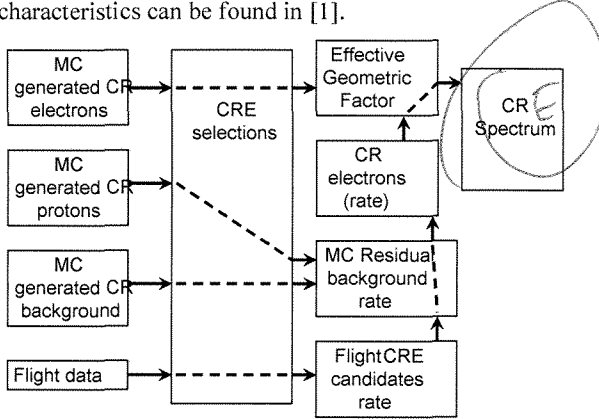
characteristics can be found in [1].

MC generated CR electrons

MC generated CR protons

MC generated CR background

Flight data

CRE selections

Effective Geometric Factor

CR electrons (rate)

MC Residual background rate

Flight CRE candidates rate

CR E Spectrum